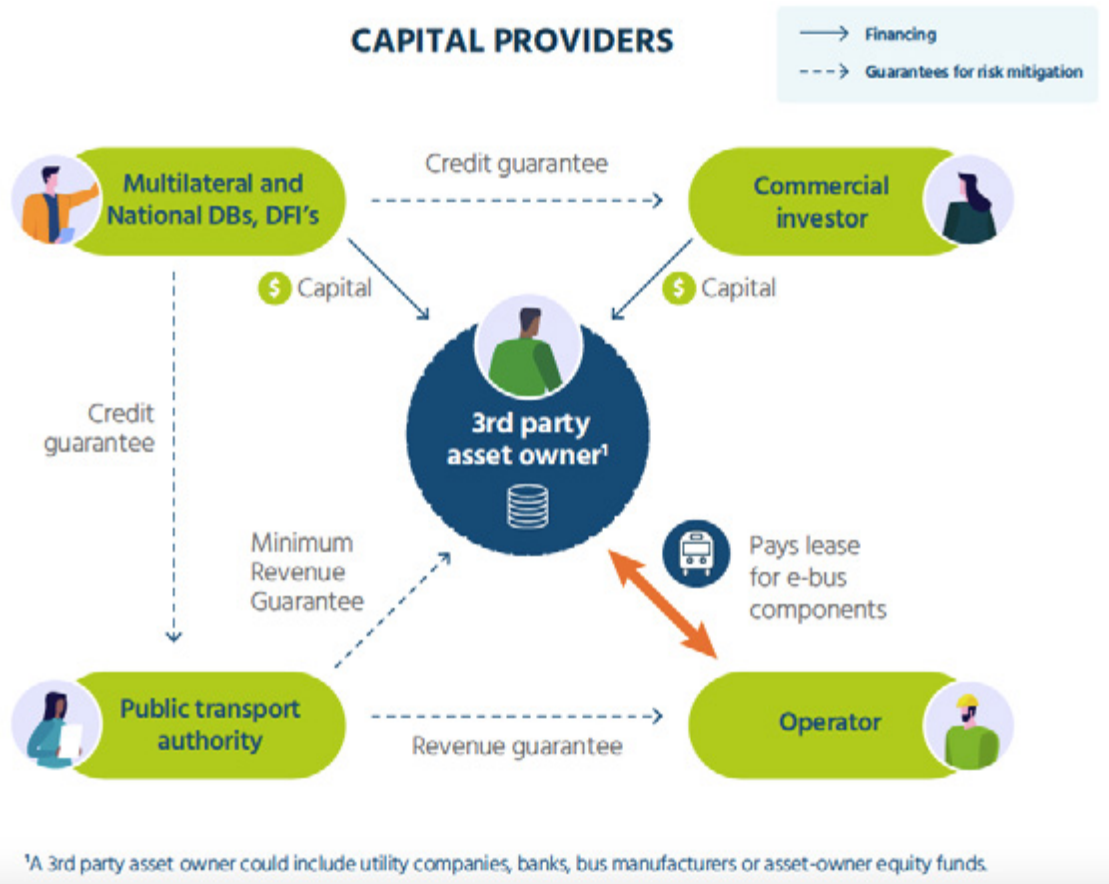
CAPITAL PROVIDERS

Financing

Guarantees for risk mitigation

Multilateral and National DBs, DFI's

Credit guarantee

Commercial investor

Capital

Capital

Credit guarantee

3rd party asset owner¹

Minimum Revenue Guarantee

Pays lease for e-bus components

Public transport authority

Revenue guarantee

Operator

¹A 3rd party asset owner could include utility companies, banks, bus manufacturers or asset-owner equity funds.